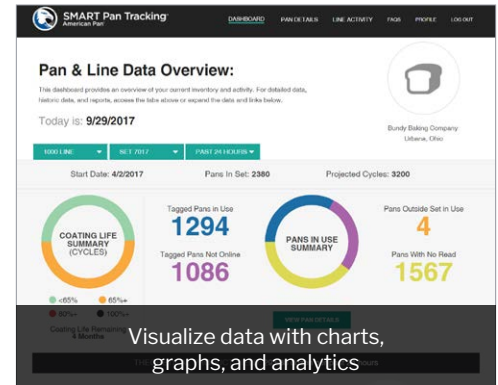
SMART Pan Tracking
American Pan

DASHBOARD PAN DETAILS LINE ACTIVITY FAQS PROFILE LOG OUT

Pan & Line Data Overview:

This dashboard provides an overview of your current inventory and activity. For detailed data, historic data, and reports, access the tabs above or expand the data and links below.

Today is: 9/29/2017

Bundy Baking Company
Urbana, Ohio

1000 LINE SET 7017 PAST 24 HOURS

Start Date: 4/2/2017 Pans In Set: 2380 Projected Cycles: 3200

COATING LIFE SUMMARY (CYCLES)

Tagged Pans in Use
1294

Tagged Pans Not Online
1086

PANS IN USE SUMMARY

Pans Outside Set in Use
4

Pans With No Read
1567

<65% 65%+
80%+ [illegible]

Coating Life Remaining
8 Months

VIEW PAN DETAILS

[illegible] ours.

Visualize data with charts, graphs, and analytics